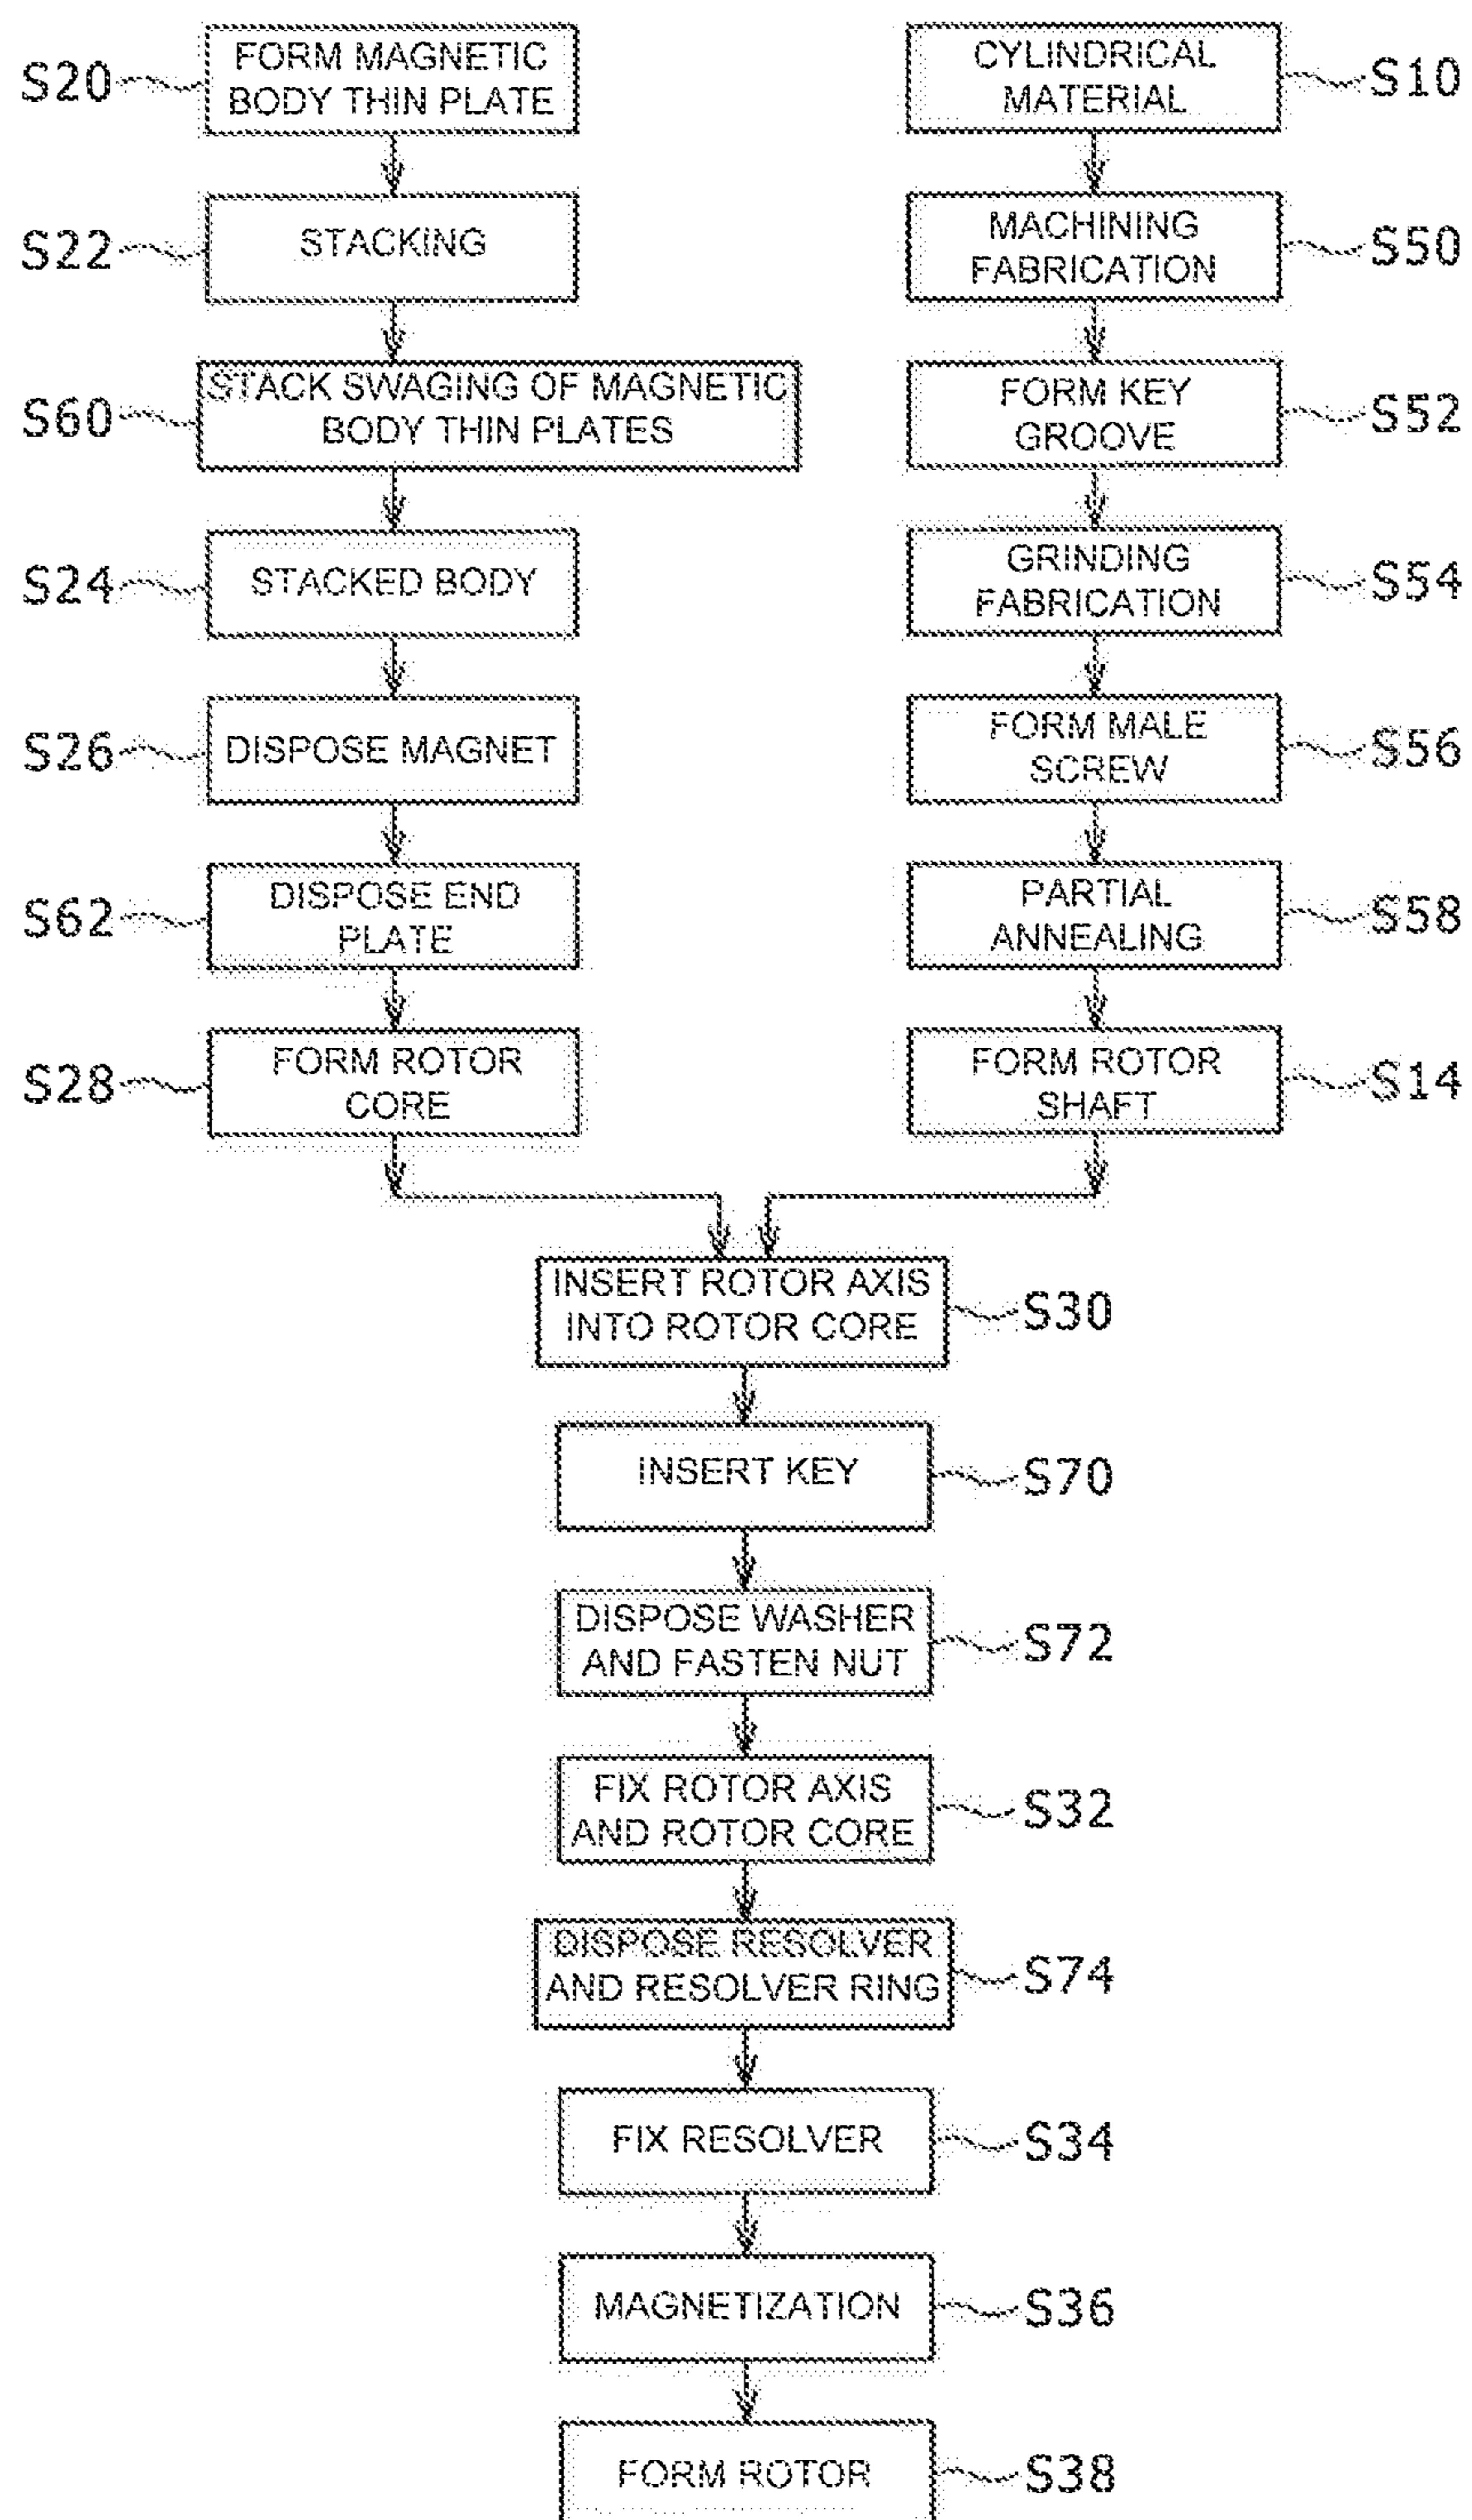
S20 FORM MAGNETIC BODY THIN PLATE

S22 STACKING

S60 STACK SWAGING OF MAGNETIC BODY THIN PLATES

S24 STACKED BODY

S26 DISPOSE MAGNET

S62 DISPOSE END PLATE

S28 FORM ROTOR CORE

CYLINDRICAL MATERIAL S10

MACHINING FABRICATION S50

FORM KEY GROOVE S52

GRINDING FABRICATION S54

FORM MALE SCREW S56

PARTIAL ANNEALING S58

FORM ROTOR SHAFT S14

INSERT ROTOR AXIS INTO ROTOR CORE S30

INSERT KEY S70

DISPOSE WASHER AND FASTEN NUT S72

FIX ROTOR AXIS AND ROTOR CORE S32

DISPOSE RESOLVER AND RESOLVER RING S74

FIX RESOLVER S34

MAGNETIZATION S36

FORM ROTOR S38